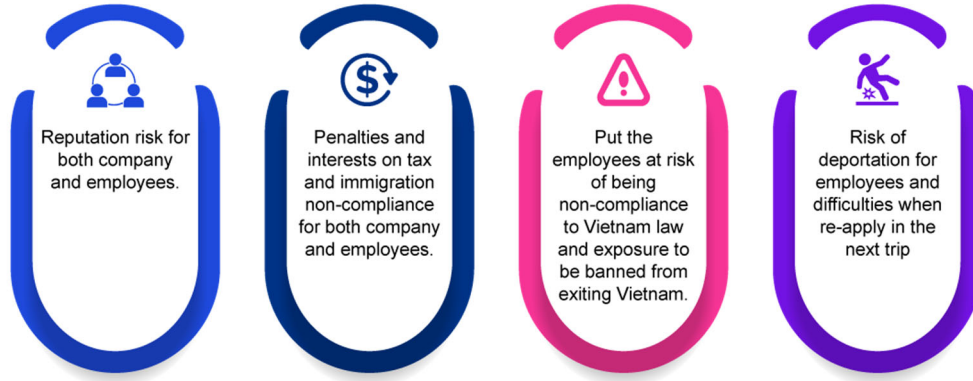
Reputation risk for both company and employees.

Penalties and interests on tax and immigration non-compliance for both company and employees.

Put the employees at risk of being non-compliance to Vietnam law and exposure to be banned from exiting Vietnam.

Risk of deportation for employees and difficulties when re-apply in the next trip